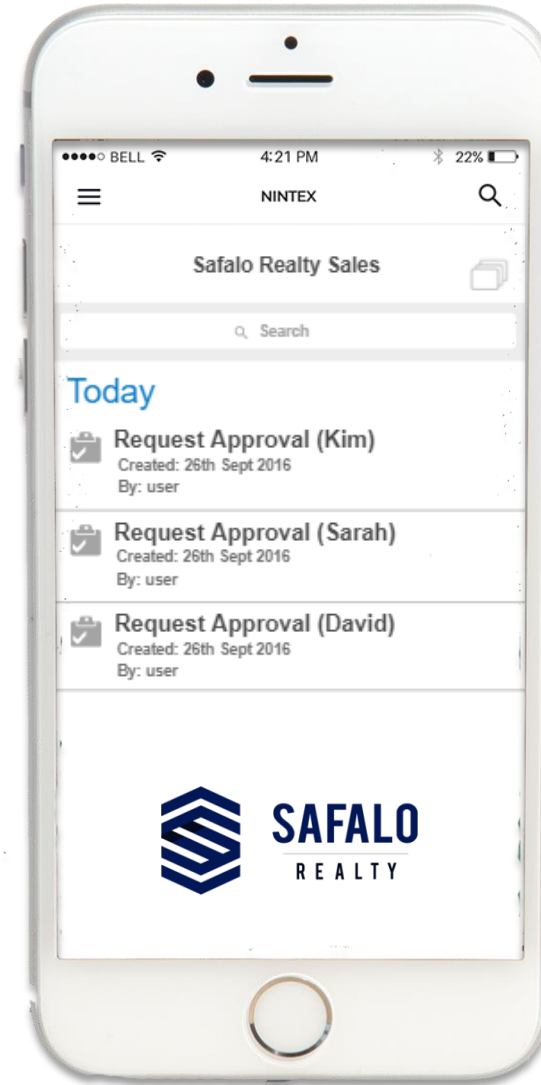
●●●●○ BELL
4:21 PM
22%

NINTEX

Safalo Realty Sales

Search

Today

Request Approval (Kim)
Created: 26th Sept 2016
By: user

Request Approval (Sarah)
Created: 26th Sept 2016
By: user

Request Approval (David)
Created: 26th Sept 2016
By: user

SAFALO
REALTY